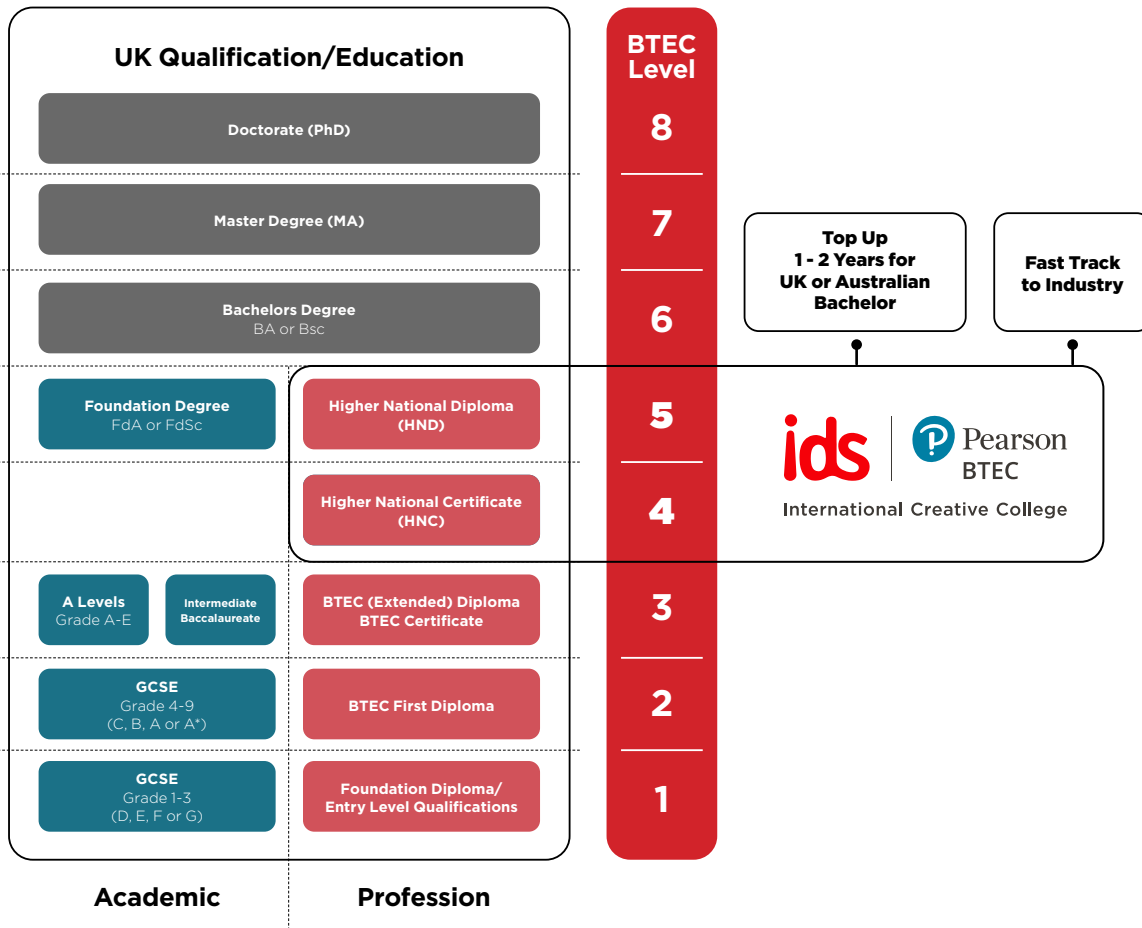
UK Qualification/Education

BTEC Level

Doctorate (PhD)

8

Master Degree (MA)

7

Top Up
1 - 2 Years for
UK or Australian
Bachelor

Fast Track
to Industry

Bachelors Degree
BA or Bsc

6

Foundation Degree
FdA or FdSc

Higher National Diploma
(HND)

5

ids | Pearson
BTEC
International Creative College

Higher National Certificate
(HNC)

4

A Levels
Grade A-E

Intermediate
Baccalaureate

BTEC (Extended) Diploma
BTEC Certificate

3

GCSE
Grade 4-9
(C, B, A or A*)

BTEC First Diploma

2

GCSE
Grade 1-3
(D, E, F or G)

Foundation Diploma/
Entry Level Qualifications

1

Academic

Profession